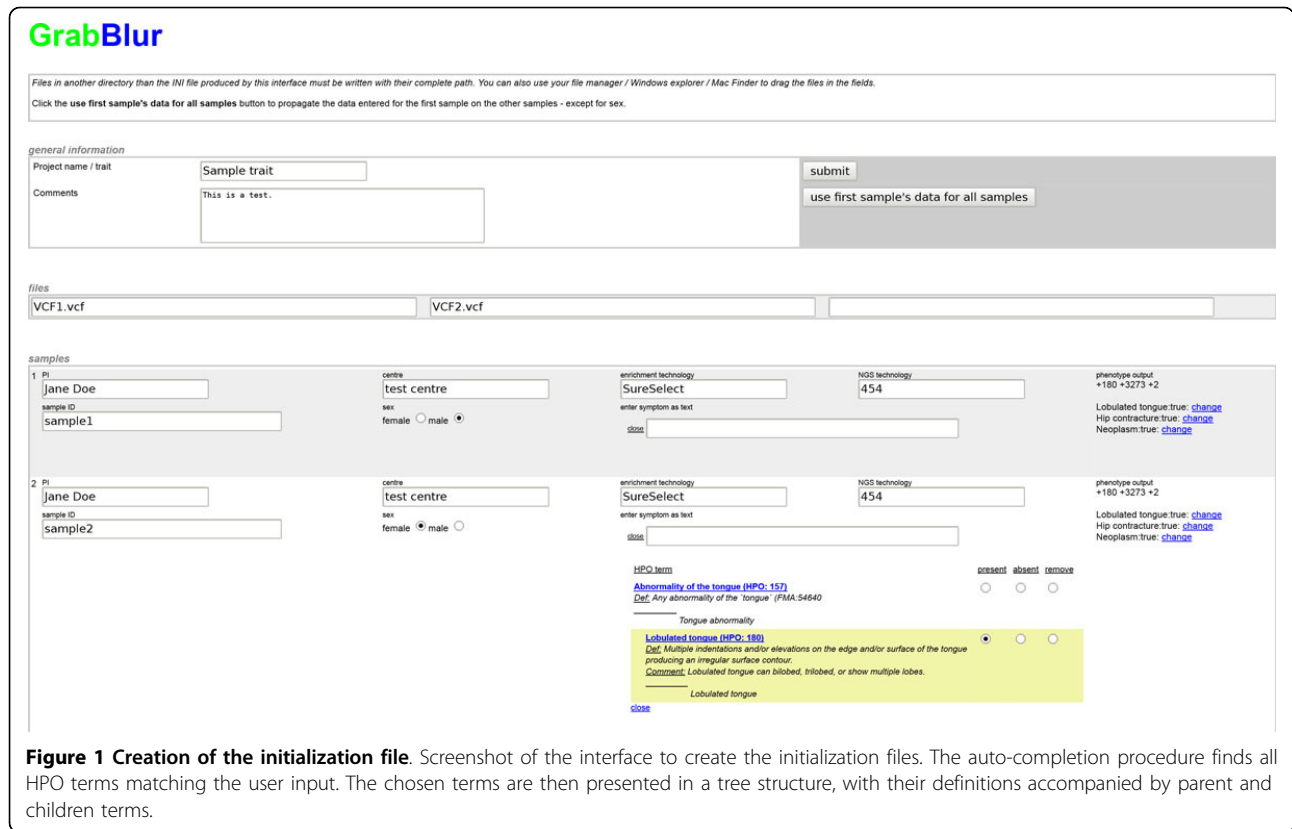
GrabBlur

Files in another directory than the INI file produced by this interface must be written with their complete path. You can also use your file manager / Windows explorer / Mac Finder to drag the files in the fields.

Click the use first sample's data for all samples button to propagate the data entered for the first sample on the other samples - except for sex.

general information

Project name / trait
Sample trait

Comments
This is a test.

submit

use first sample's data for all samples

files

VCF1.vcf
VCF2.vcf

samples

1 PI
Jane Doe
centre
test centre
enrichment technology
SureSelect
NGS technology
454
phenotype output
+180 +3273 +2
sample ID
sample1
sex
female male
enter symptom as text
close
Lobulated tongue:true: change
Hip contracture:true: change
Neoplasm:true: change

2 PI
Jane Doe
centre
test centre
enrichment technology
SureSelect
NGS technology
454
phenotype output
+180 +3273 +2
sample ID
sample2
sex
female male
enter symptom as text
close
Lobulated tongue:true: change
Hip contracture:true: change
Neoplasm:true: change

HPO term
present absent remove

Abnormality of the tongue (HPO: 157)
Def: Any abnormality of the `tongue` (FMA:54640
Tongue abnormality

Lobulated tongue (HPO: 180)
Def: Multiple indentations and/or elevations on the edge and/or surface of the tongue producing an irregular surface contour.
Comment: Lobulated tongue can bilobed, trilobed, or show multiple lobes.
Lobulated tongue

close

Figure 1 Creation of the initialization file. Screenshot of the interface to create the initialization files. The auto-completion procedure finds all HPO terms matching the user input. The chosen terms are then presented in a tree structure, with their definitions accompanied by parent and children terms.